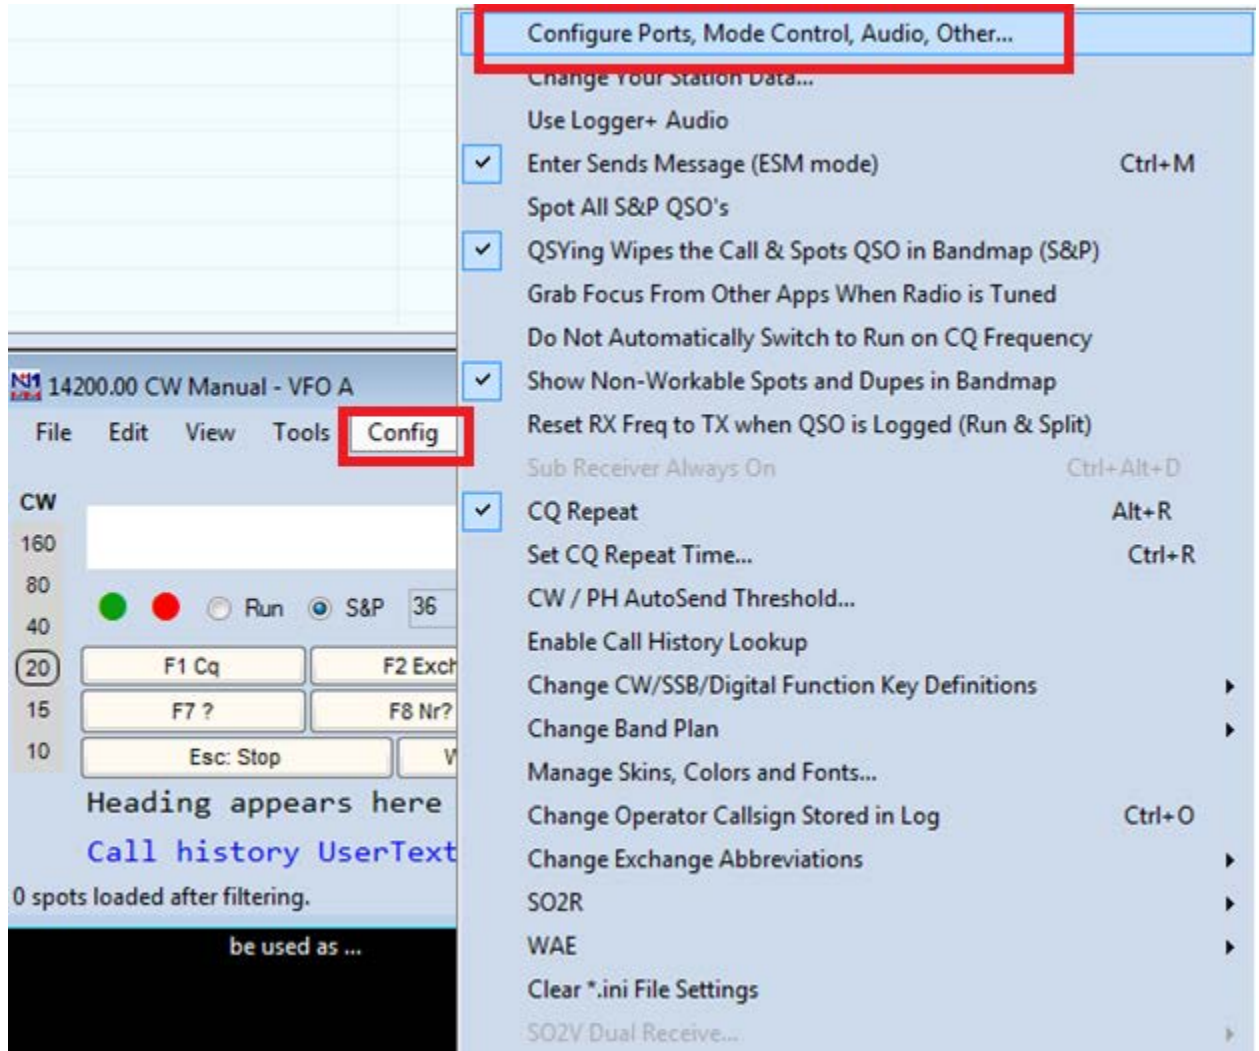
N1 14200.00 CW Manual - VFO A

File Edit View Tools Config

CW
160
80
40
20
15
10

Run S&P 36

F1 Cq F2 Exch
F7 ? F8 Nr?
Esc: Stop W

Heading appears here
Call history UserText

0 spots loaded after filtering.

be used as ...

Configure Ports, Mode Control, Audio, Other...
Change Your Station Data...
Use Logger+ Audio
Enter Sends Message (ESM mode) Ctrl+M
Spot All S&P QSO's
QSYing Wipes the Call & Spots QSO in Bandmap (S&P)
Grab Focus From Other Apps When Radio is Tuned
Do Not Automatically Switch to Run on CQ Frequency
Show Non-Workable Spots and Dupes in Bandmap
Reset RX Freq to TX when QSO is Logged (Run & Split)
Sub Receiver Always On Ctrl+Alt+D
CQ Repeat Alt+R
Set CQ Repeat Time... Ctrl+R
CW / PH AutoSend Threshold...
Enable Call History Lookup
Change CW/SSB/Digital Function Key Definitions
Change Band Plan
Manage Skins, Colors and Fonts...
Change Operator Callsign Stored in Log Ctrl+O
Change Exchange Abbreviations
SO2R
WAE
Clear *.ini File Settings
SO2V Dual Receive...